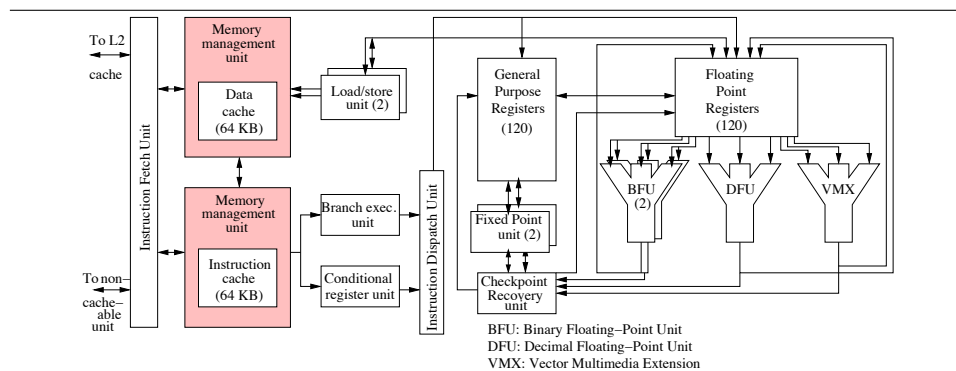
To L2 cache

To non-cache-able unit

Instruction Fetch Unit

Memory management unit

Data cache (64 KB)

Memory management unit

Instruction cache (64 KB)

Load/store unit (2)

Branch exec. unit

Conditional register unit

Instruction Dispatch Unit

General Purpose Registers (120)

Fixed Point unit (2)

Checkpoint Recovery unit

Floating Point Registers (120)

BFU (2)

DFU

VMX

BFU: Binary Floating–Point Unit
DFU: Decimal Floating–Point Unit
VMX: Vector Multimedia Extension